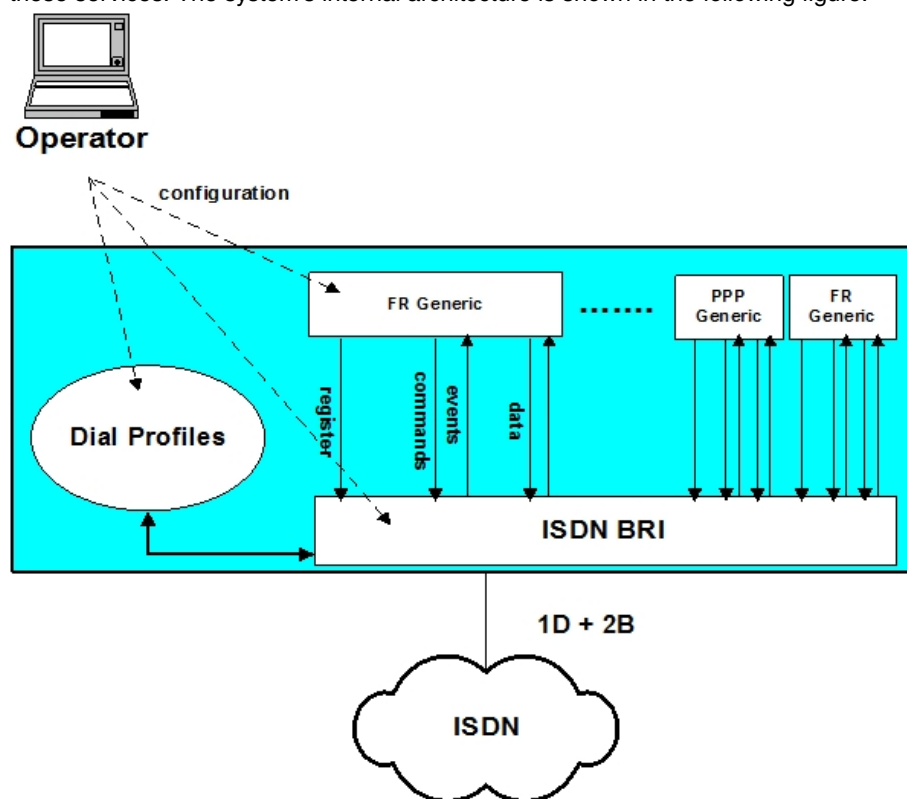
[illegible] The system's internal architecture is shown in the following figure.

Operator

configuration

FR Generic

.......

PPP Generic

FR Generic

Dial Profiles

register

commands

events

data

ISDN BRI

1D + 2B

ISDN